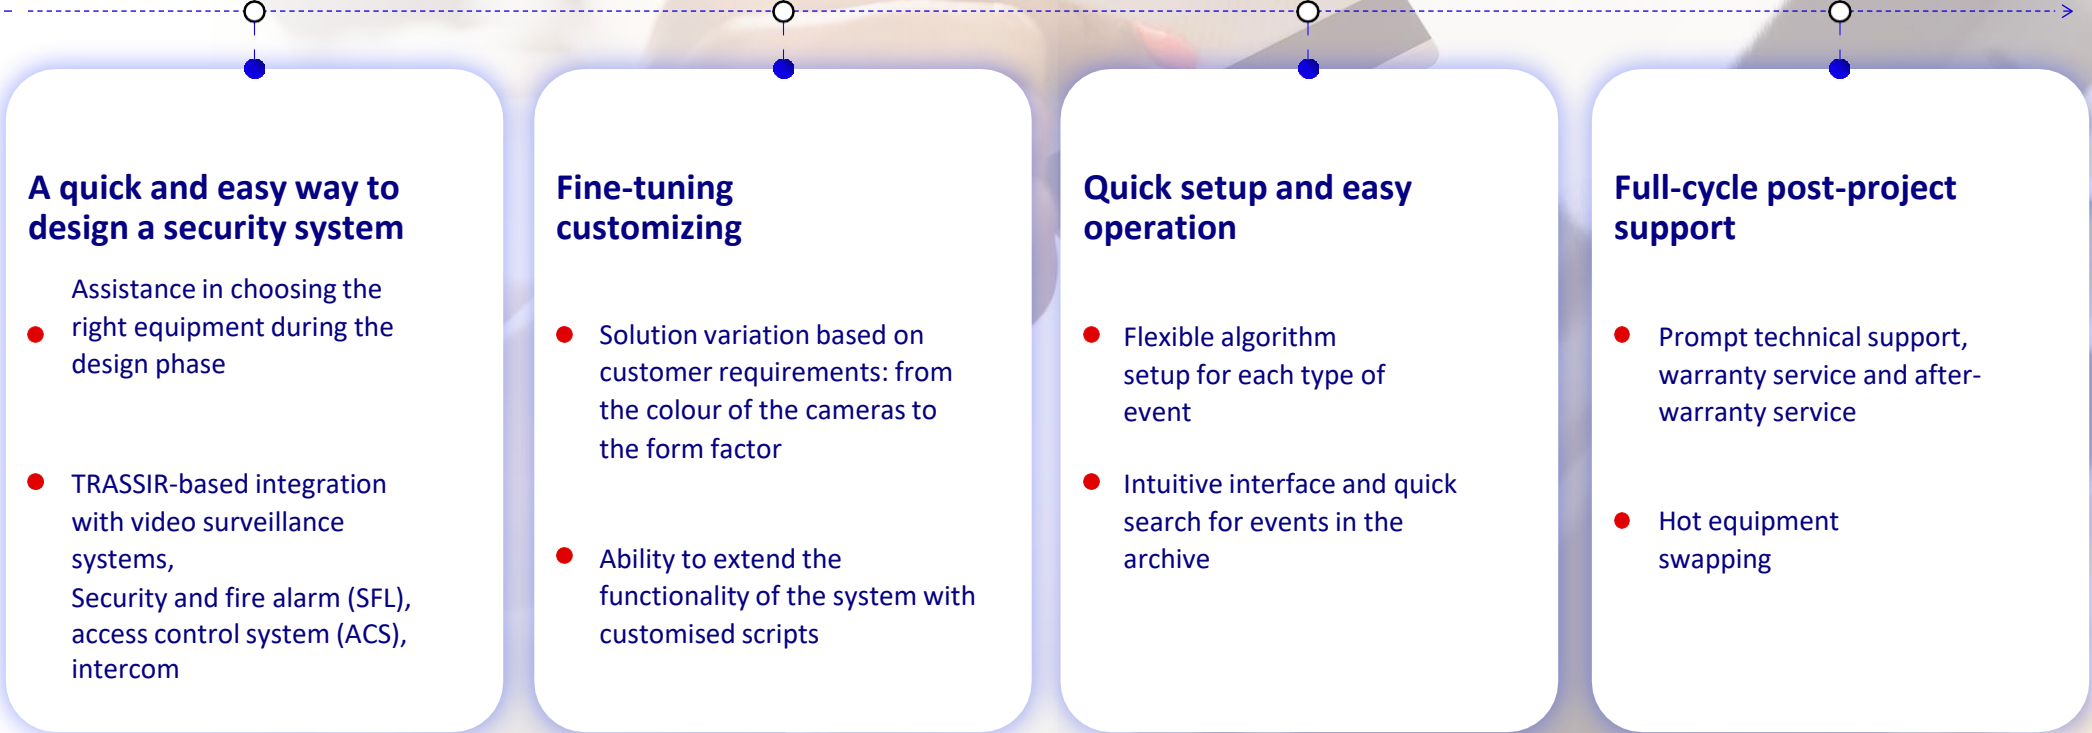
A quick and easy way to design a security system

- Assistance in choosing the right equipment during the design phase

- TRASSIR-based integration with video surveillance systems, Security and fire alarm (SFL), access control system (ACS), intercom

Fine-tuning customizing

- Solution variation based on customer requirements: from the colour of the cameras to the form factor

- Ability to extend the functionality of the system with customised scripts

Quick setup and easy operation

- Flexible algorithm setup for each type of event

- Intuitive interface and quick search for events in the archive

Full-cycle post-project support

- Prompt technical support, warranty service and after-warranty service

- Hot equipment swapping